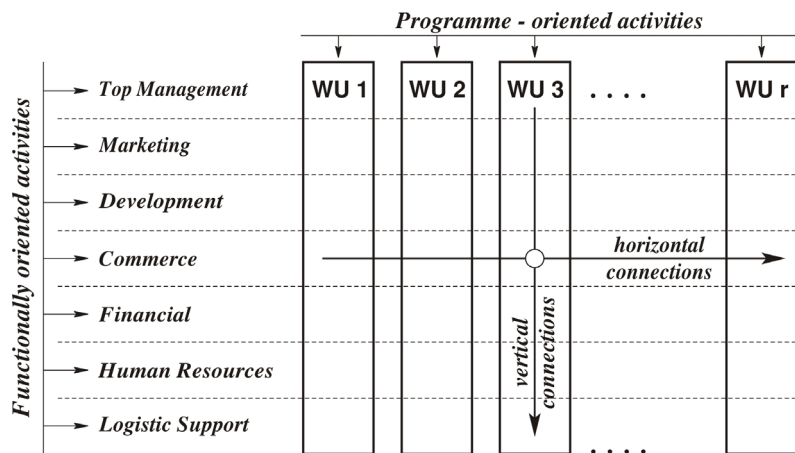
Programme - oriented activities

Functionally oriented activities

Top Management

Marketing

Development

Commerce

Financial

Human Resources

Logistic Support

WU 1

WU 2

WU 3

. . . .

WU r

horizontal connections

vertical connections

. . . .